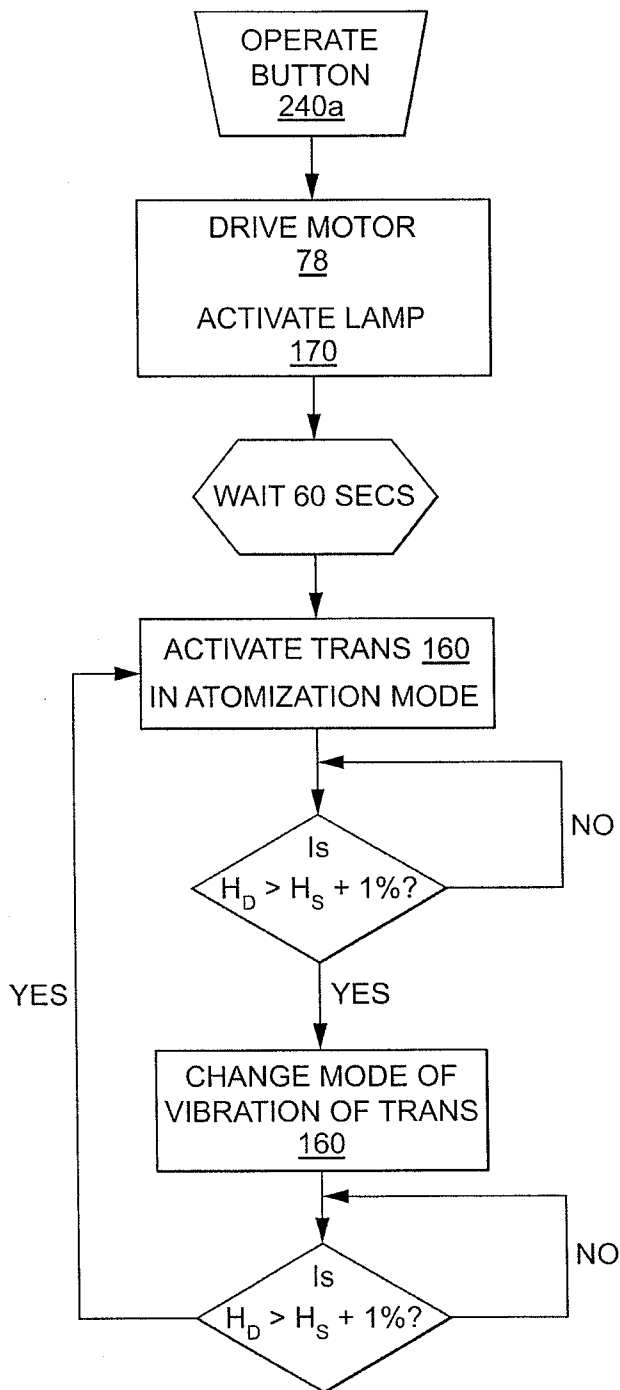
OPERATE BUTTON 240a

DRIVE MOTOR 78

ACTIVATE LAMP 170

WAIT 60 SECS

ACTIVATE TRANS 160 IN ATOMIZATION MODE

Is $H_D > H_S + 1\%$?

NO

YES

YES

CHANGE MODE OF VIBRATION OF TRANS 160

Is $H_D > H_S + 1\%$?

NO